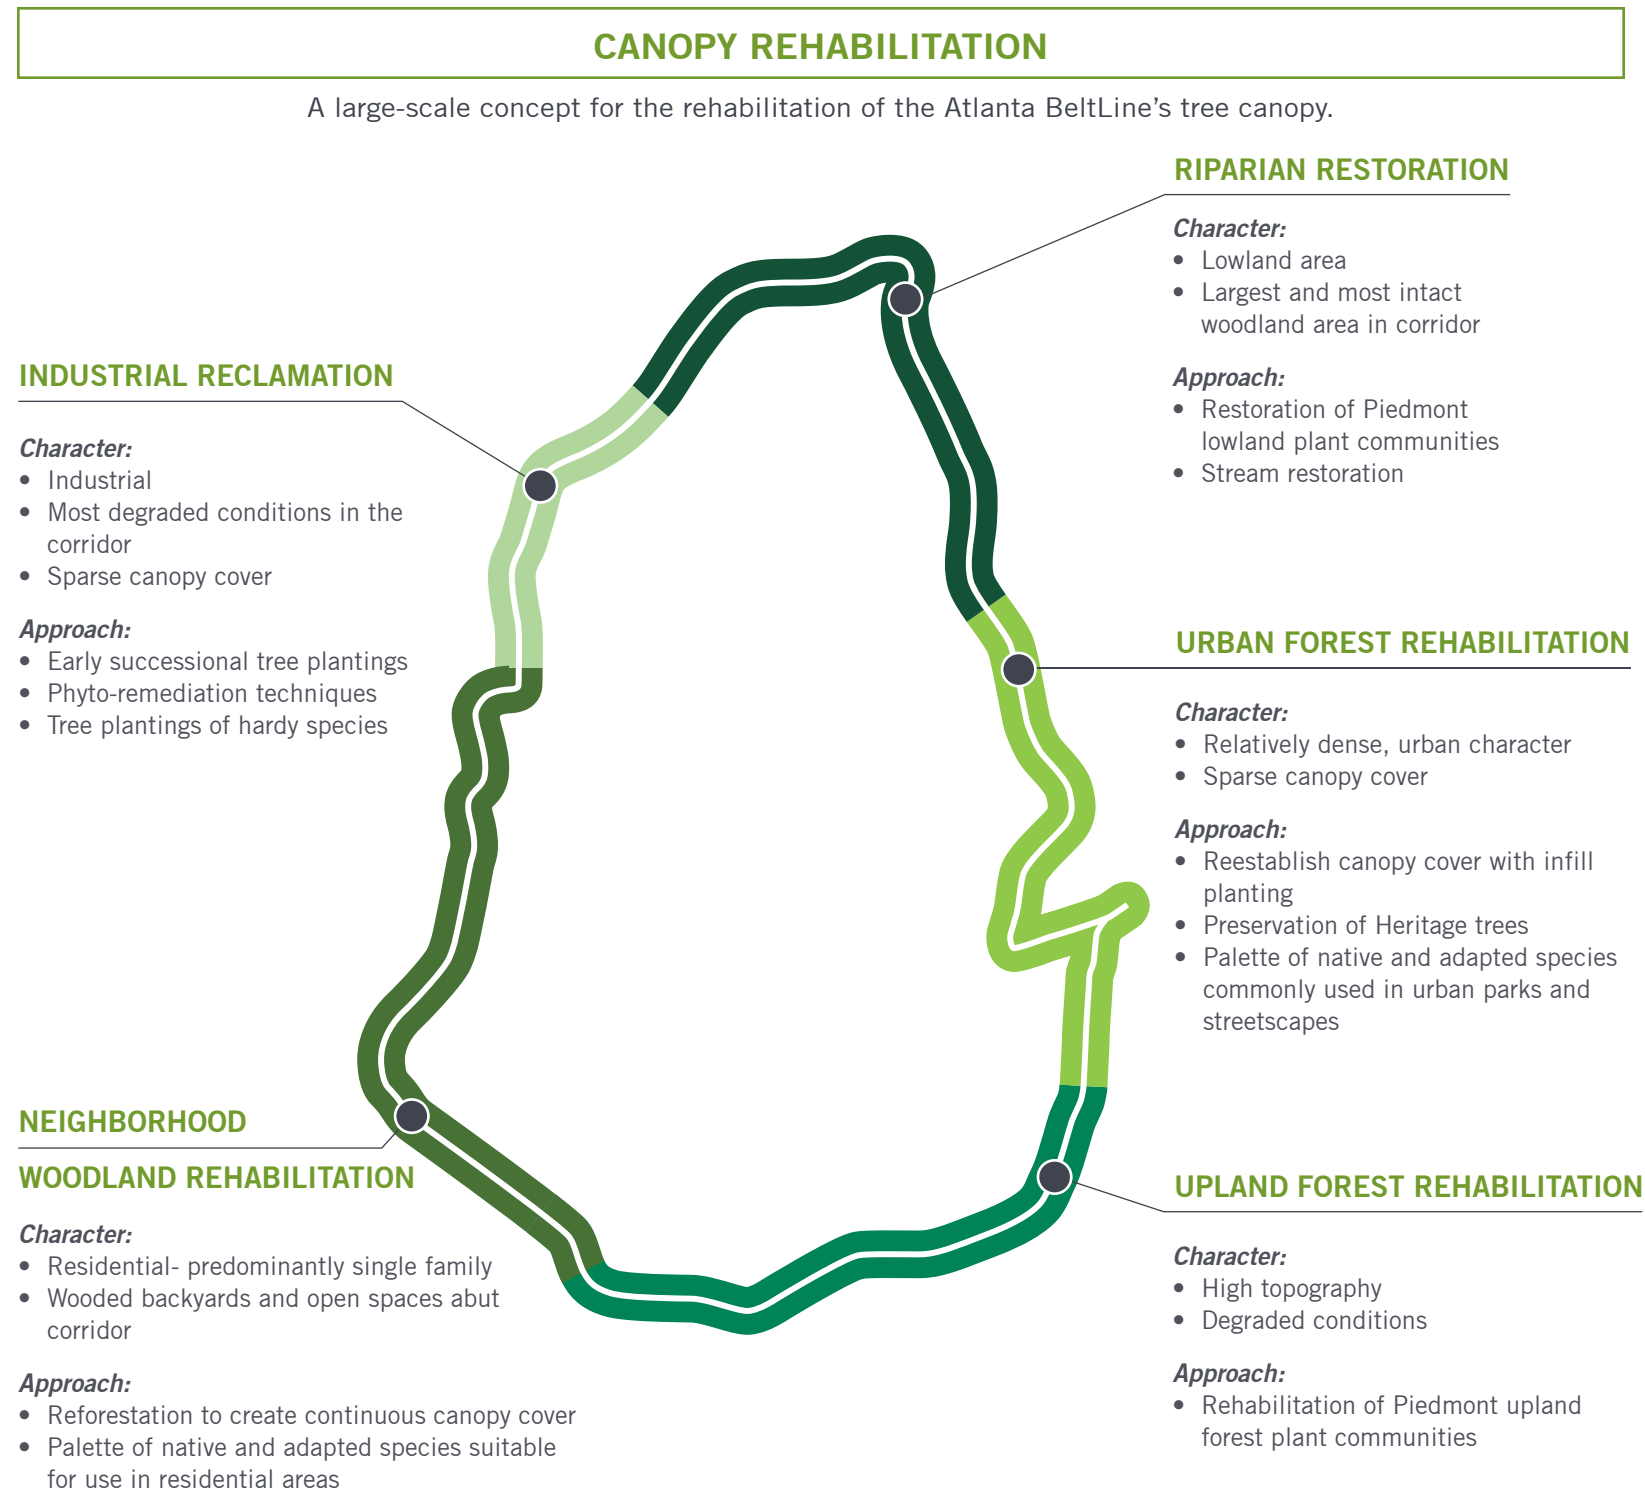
CANOPY REHABILITATION

A large-scale concept for the rehabilitation of the Atlanta BeltLine's tree canopy.

RIPARIAN RESTORATION

Character:
• Lowland area
• Largest and most intact woodland area in corridor

Approach:
• Restoration of Piedmont lowland plant communities
• Stream restoration

INDUSTRIAL RECLAMATION

Character:
• Industrial
• Most degraded conditions in the corridor
• Sparse canopy cover

Approach:
• Early successional tree plantings
• Phyto-remediation techniques
• Tree plantings of hardy species

URBAN FOREST REHABILITATION

Character:
• Relatively dense, urban character
• Sparse canopy cover

Approach:
• Reestablish canopy cover with infill planting
• Preservation of Heritage trees
• Palette of native and adapted species commonly used in urban parks and streetscapes

NEIGHBORHOOD

WOODLAND REHABILITATION

Character:
• Residential- predominantly single family
• Wooded backyards and open spaces abut corridor

Approach:
• Reforestation to create continuous canopy cover
• Palette of native and adapted species suitable for use in residential areas

UPLAND FOREST REHABILITATION

Character:
• High topography
• Degraded conditions

Approach:
• Rehabilitation of Piedmont upland forest plant communities